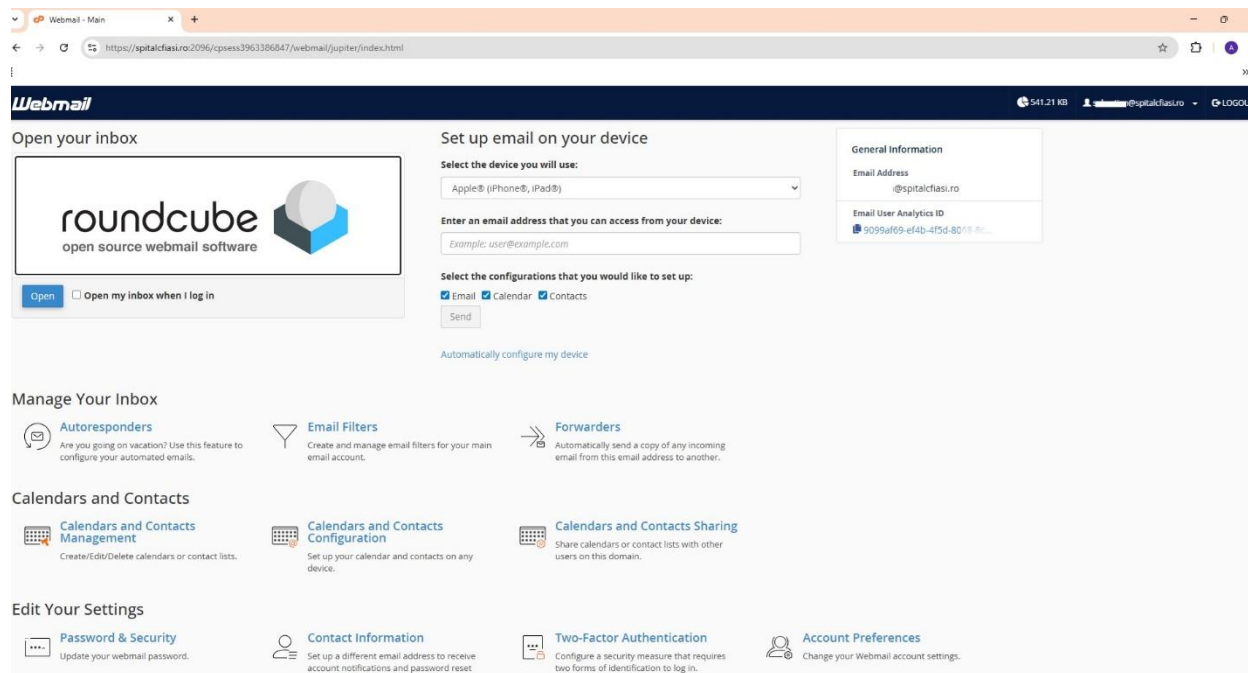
Webmail - Main

https://spitalcfiasi.ro:2096/cpsess3963386847/webmail/jupiter/index.html

Webmail

541.21 KB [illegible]@spitalcfiasi.ro LOGOU

Open your inbox

roundcube
open source webmail software

Open
Open my inbox when I log in

Set up email on your device

Select the device you will use:

Apple® (iPhone®, iPad®)

Enter an email address that you can access from your device:

Example: user@example.com

Select the configurations that you would like to set up:

Email Calendar Contacts

Send

Automatically configure my device

General Information

Email Address
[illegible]@spitalcfiasi.ro

Email User Analytics ID
9099af69-ef4b-4f5d-80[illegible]

Manage Your Inbox

Autoresponders
Are you going on vacation? Use this feature to configure your automated emails.

Email Filters
Create and manage email filters for your main email account.

Forwarders
Automatically send a copy of any incoming email from this email address to another.

Calendars and Contacts

Calendars and Contacts Management
Create/Edit/Delete calendars or contact lists.

Calendars and Contacts Configuration
Set up your calendar and contacts on any device.

Calendars and Contacts Sharing
Share calendars or contact lists with other users on this domain.

Edit Your Settings

Password & Security
Update your webmail password.

Contact Information
Set up a different email address to receive account notifications and password reset

Two-Factor Authentication
Configure a security measure that requires two forms of identification to log in.

Account Preferences
Change your Webmail account settings.